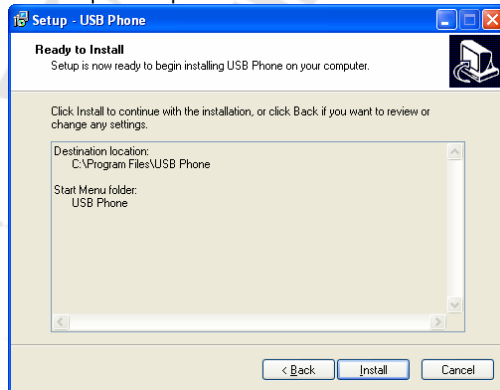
Setup - USB Phone

Ready to Install
Setup is now ready to begin installing USB Phone on your computer.

Click Install to continue with the installation, or click Back if you want to review or change any settings.

Destination location:
C:\Program Files\USB Phone

Start Menu folder:
USB Phone

< Back
Install
Cancel